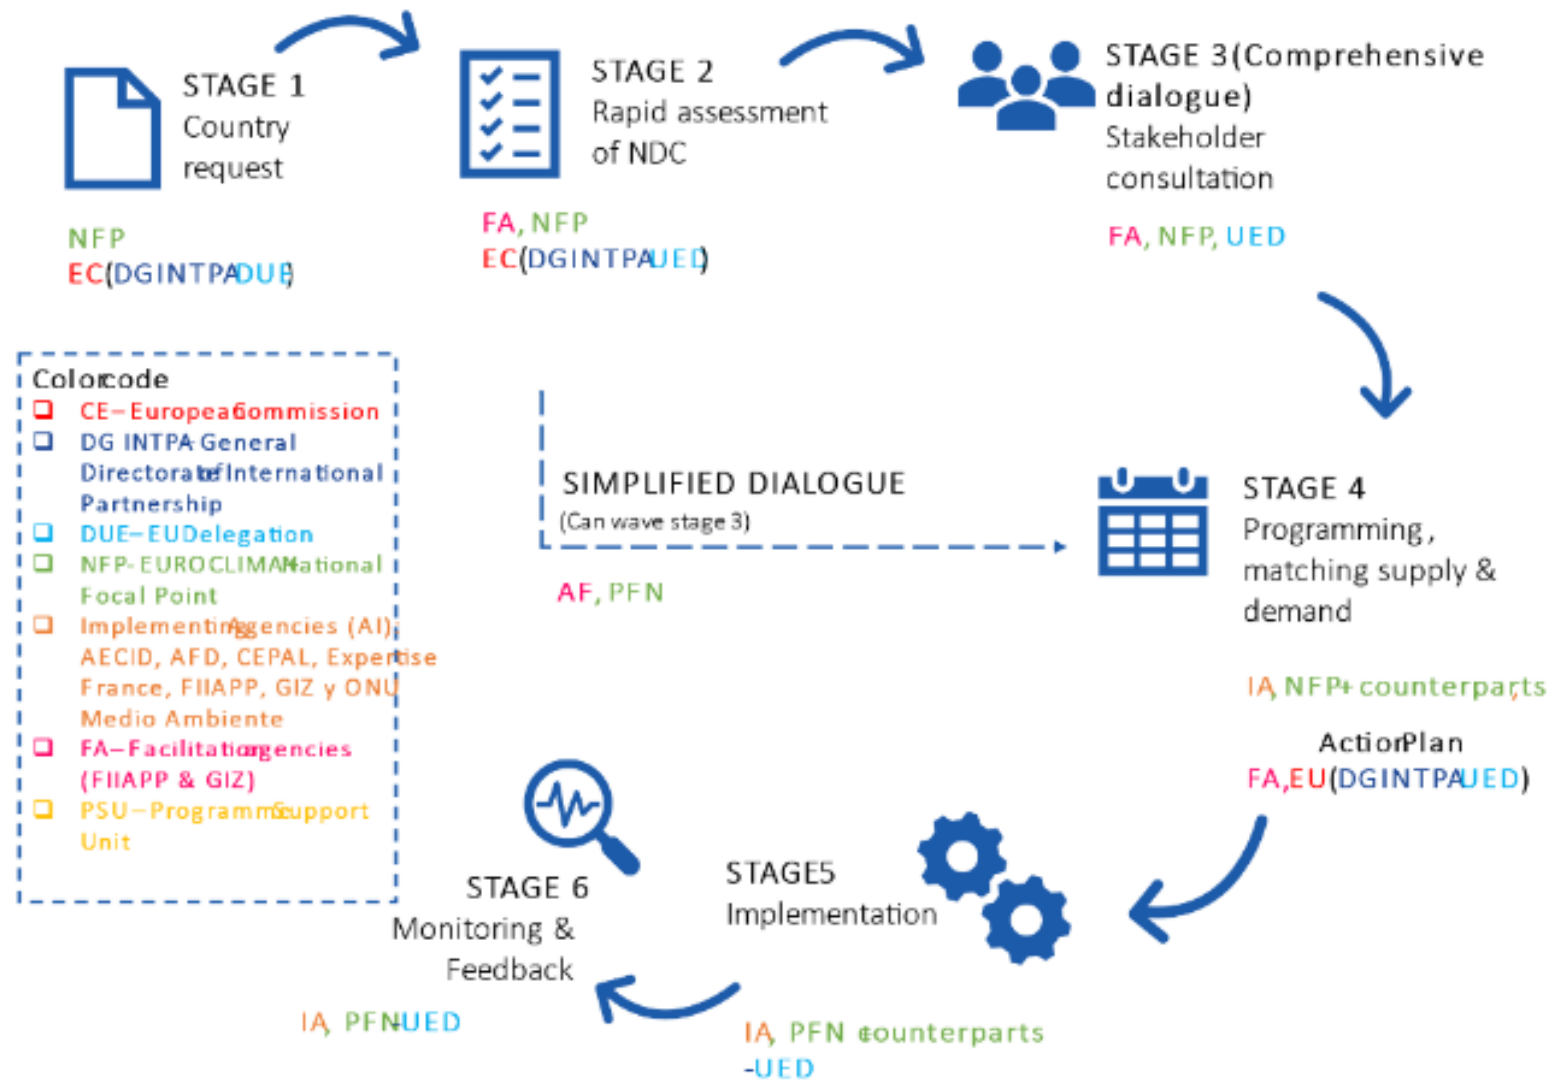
STAGE 1
Country request

NFP
EC(DGINTPADUE)

STAGE 2
Rapid assessment of NDC

FA, NFP
EC(DGINTPAUED)

STAGE 3(Comprehensive dialogue)
Stakeholder consultation

FA, NFP, UED

Colorcode
CE–EuropeanCommission
DG INTPA-General Directorate of International Partnership
DUE–EUDelegation
NFP-EUROCLIMANational Focal Point
ImplementingAgencies (AI); AECID, AFD, CEPAL, Expertise France, FIIAPP, GIZ y ONU Medio Ambiente
FA–FacilitationAgencies (FIIAPP & GIZ)
PSU–ProgrammeSupport Unit

SIMPLIFIED DIALOGUE
(Can wave stage 3)

AF, PFN

STAGE 4
Programming, matching supply & demand

IA, NFP+counterparts

ActionPlan
FA,EU(DGINTPAUED)

STAGE5
Implementation

IA, PFN counterparts -UED

STAGE 6
Monitoring & Feedback

IA, PFNUED